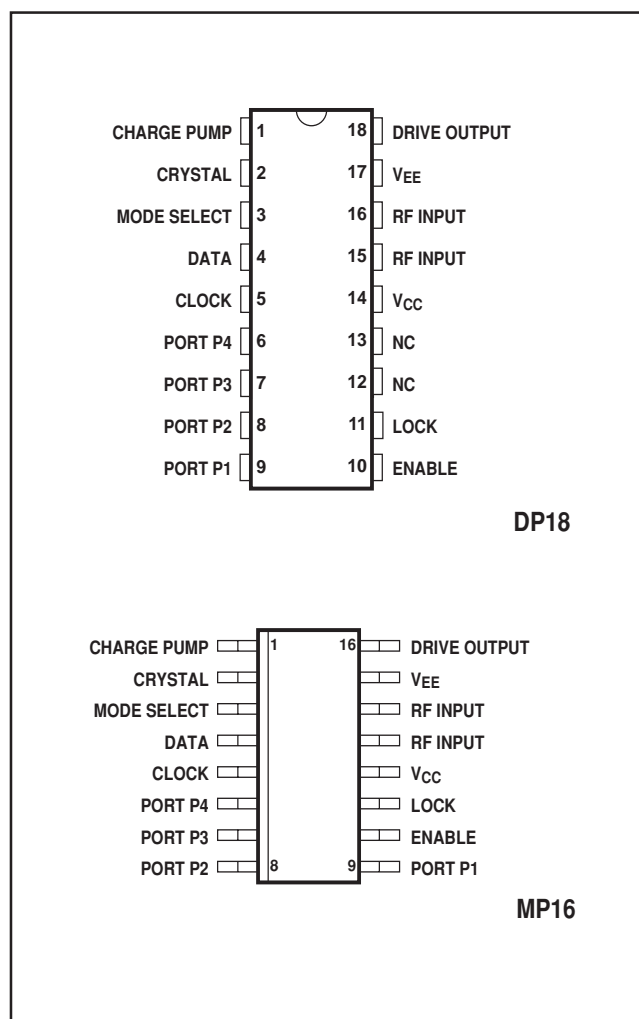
CHARGE PUMP 1
CRYSTAL 2
MODE SELECT 3
DATA 4
CLOCK 5
PORT P4 6
PORT P3 7
PORT P2 8
PORT P1 9

18 DRIVE OUTPUT
17 $V_{EE}$
16 RF INPUT
15 RF INPUT
14 $V_{CC}$
13 NC
12 NC
11 LOCK
10 ENABLE

DP18

CHARGE PUMP 1
CRYSTAL
MODE SELECT
DATA
CLOCK
PORT P4
PORT P3
PORT P2 8

16 DRIVE OUTPUT
$V_{EE}$
RF INPUT
RF INPUT
$V_{CC}$
LOCK
ENABLE
9 PORT P1

MP16